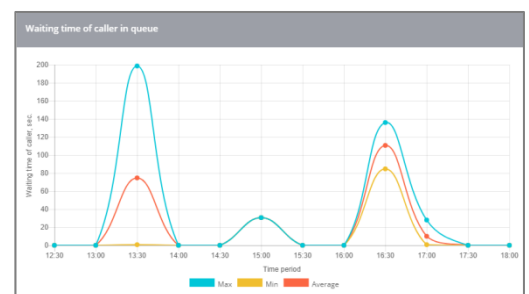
Waiting time of caller in queue

Waiting time of caller, sec.

200
180
160
140
120
100
80
60
40
20
0

12:30
13:00
13:30
14:00
14:30
15:00
15:30
16:00
16:30
17:00
17:30
18:00

Time period

Max
Min
Average